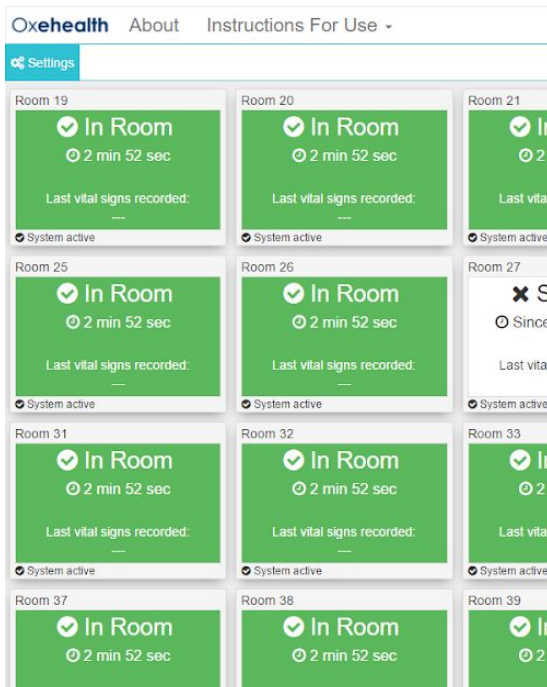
Oxehealth About Instructions For Use

Settings

Room 19
In Room
2 min 52 sec
Last vital signs recorded:
---
System active

Room 20
In Room
2 min 52 sec
Last vital signs recorded:
---
System active

Room 21
I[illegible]
2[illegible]
Last vita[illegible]
System active

Room 25
In Room
2 min 52 sec
Last vital signs recorded:
---
System active

Room 26
In Room
2 min 52 sec
Last vital signs recorded:
---
System active

Room 27
S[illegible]
Since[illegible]
Last vita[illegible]
System active

Room 31
In Room
2 min 52 sec
Last vital signs recorded:
---
System active

Room 32
In Room
2 min 52 sec
Last vital signs recorded:
---
System active

Room 33
I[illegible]
2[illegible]
Last vita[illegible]
System active

Room 37
In Room
2 min 52 sec

Room 38
In Room
2 min 52 sec

Room 39
I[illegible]
2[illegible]